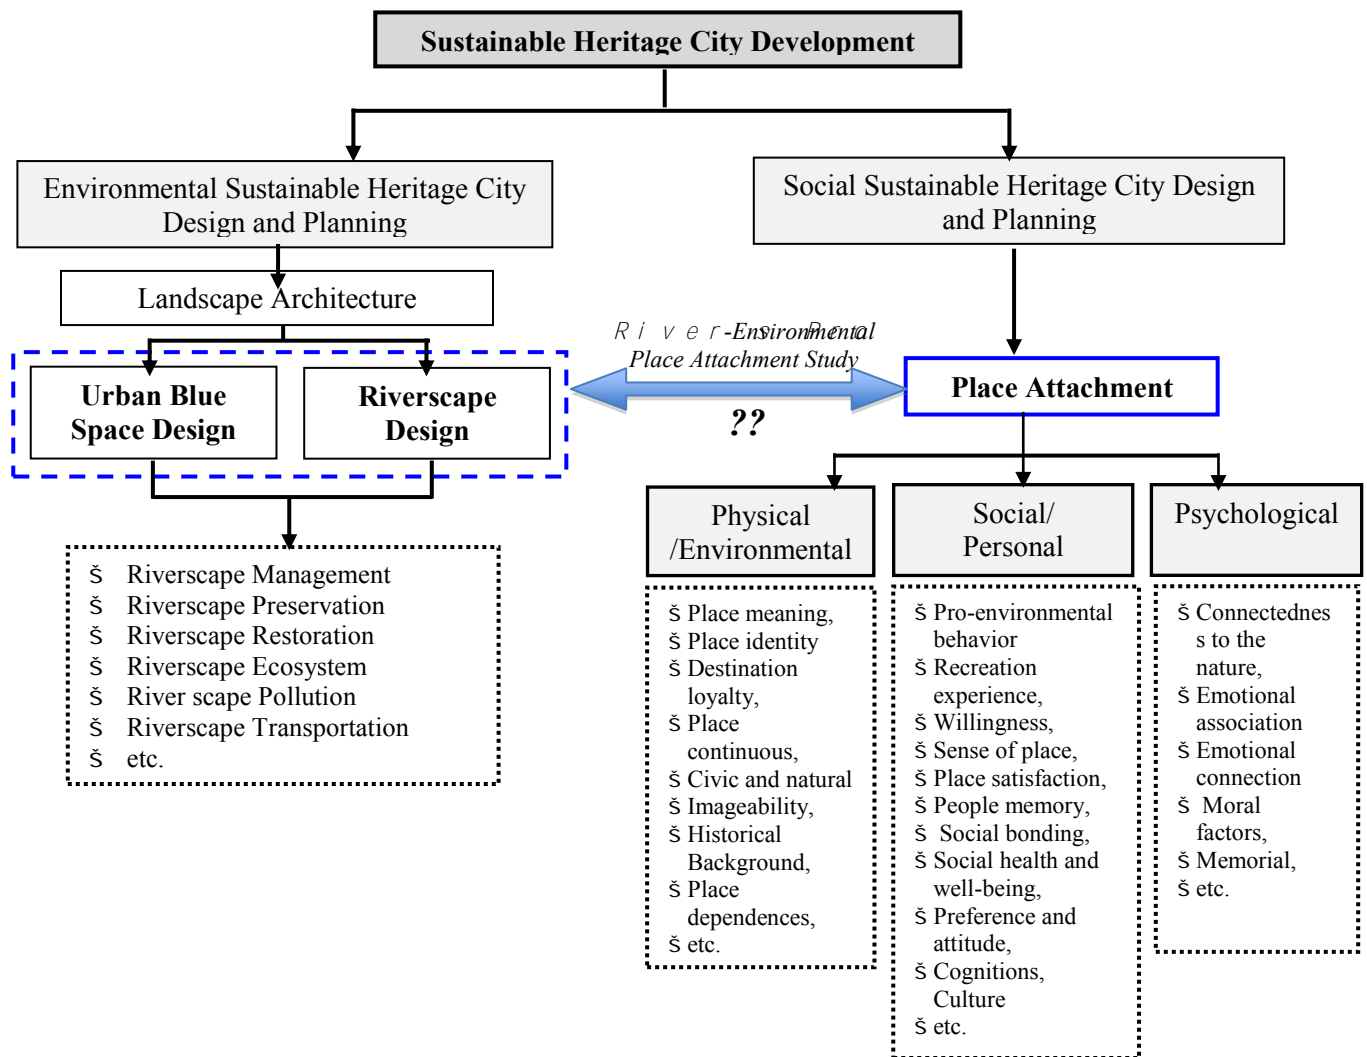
Sustainable Heritage City Development

Environmental Sustainable Heritage City Design and Planning

Social Sustainable Heritage City Design and Planning

Landscape Architecture

Urban Blue Space Design

Riverscape Design

River-Environmental Place Attachment Study

??

Place Attachment

š Riverscape Management
š Riverscape Preservation
š Riverscape Restoration
š Riverscape Ecosystem
š River scape Pollution
š Riverscape Transportation
š etc.

Physical /Environmental

Social/ Personal

Psychological

š Place meaning,
š Place identity
š Destination loyalty,
š Place continuous,
š Civic and natural
š Imageability,
š Historical Background,
š Place dependences,
š etc.

š Pro-environmental behavior
š Recreation experience,
š Willingness,
š Sense of place,
š Place satisfaction,
š People memory,
š Social bonding,
š Social health and well-being,
š Preference and attitude,
š Cognitions, Culture
š etc.

š Connectedness to the nature,
š Emotional association
š Emotional connection
š Moral factors,
š Memorial,
š etc.